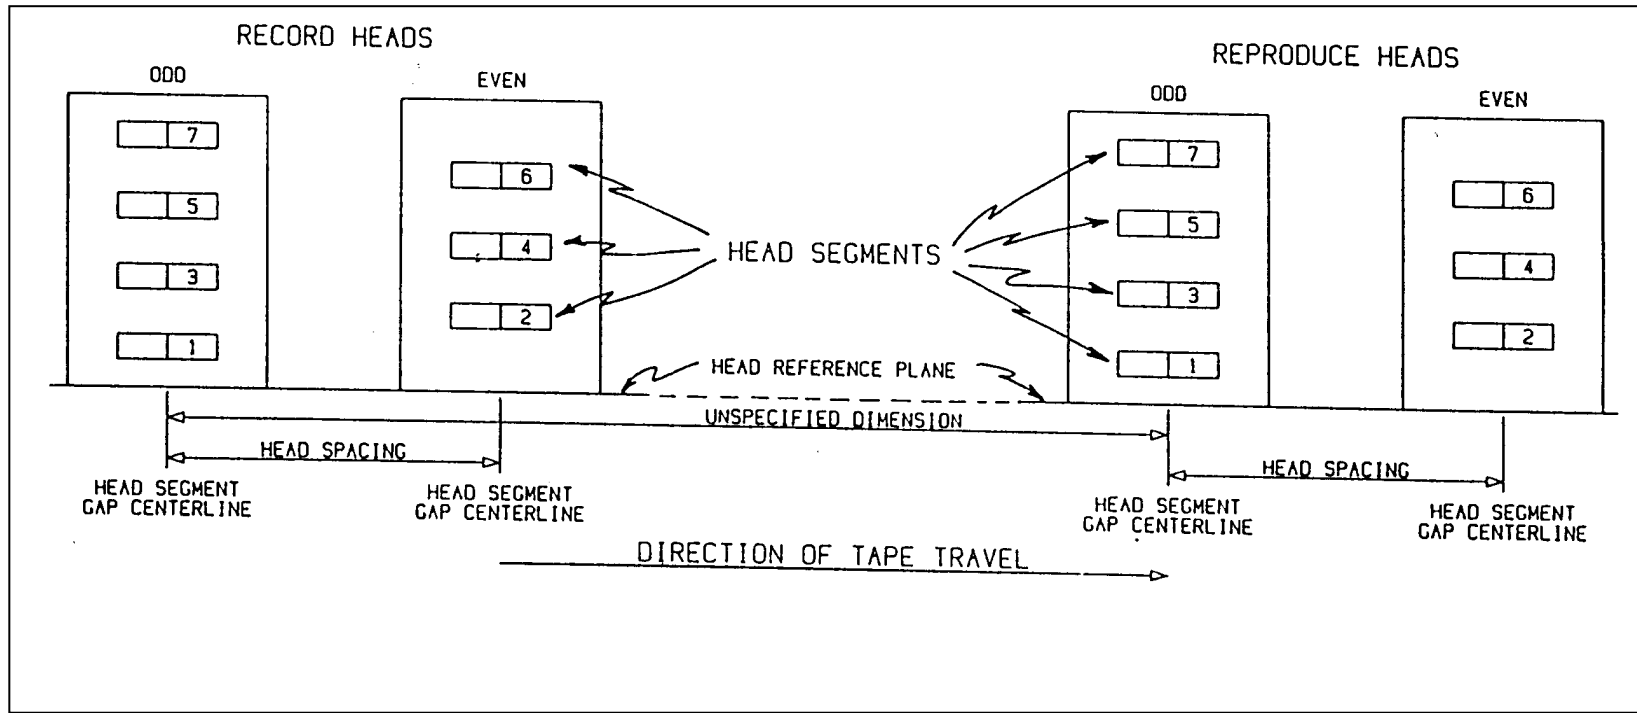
RECORD HEADS

ODD

7

5

3

1

EVEN

6

4

2

HEAD SEGMENTS

REPRODUCE HEADS

ODD

7

5

3

1

EVEN

6

4

2

HEAD REFERENCE PLANE

UNSPECIFIED DIMENSION

HEAD SPACING

HEAD SEGMENT GAP CENTERLINE

HEAD SEGMENT GAP CENTERLINE

HEAD SPACING

HEAD SEGMENT GAP CENTERLINE

HEAD SEGMENT GAP CENTERLINE

DIRECTION OF TAPE TRAVEL